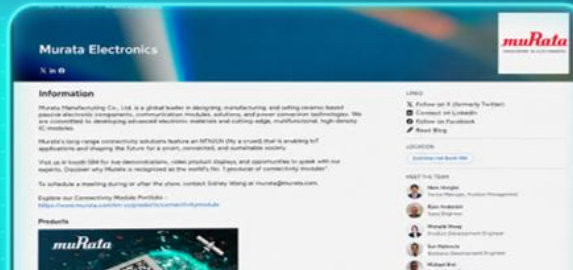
Murata Electronics

muRata
INNOVATOR IN ELECTRONICS

Information

Murata Manufacturing Co., Ltd. is a global leader in designing, manufacturing and selling ceramic-based passive electronic components, communication modules, solutions, and power conversion technologies. We are committed to developing advanced electronic materials and cutting-edge, multifunctional, high-density IC modules.

Murata's long-range connectivity solutions feature an NTN/LTN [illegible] that is enabling IoT applications and shaping the future for a smart, connected, and sustainable society.

Visit us in booth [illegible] for live demonstrations, video product displays and opportunities to speak with our experts. Discover why Murata is recognized as the world's No. 1 producer of connectivity modules*.

To schedule a meeting during or after the show, contact Sidney Wong at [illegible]@murata.com.

Explore our Connectivity Module Portfolio - https://www.murata.com/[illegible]

Products

muRata

LINKS
Follow on X (formerly Twitter)
Connect on LinkedIn
Follow on Facebook
Read Blog

LOCATION
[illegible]

MEET THE TEAM
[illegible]
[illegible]
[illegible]
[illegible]
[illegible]